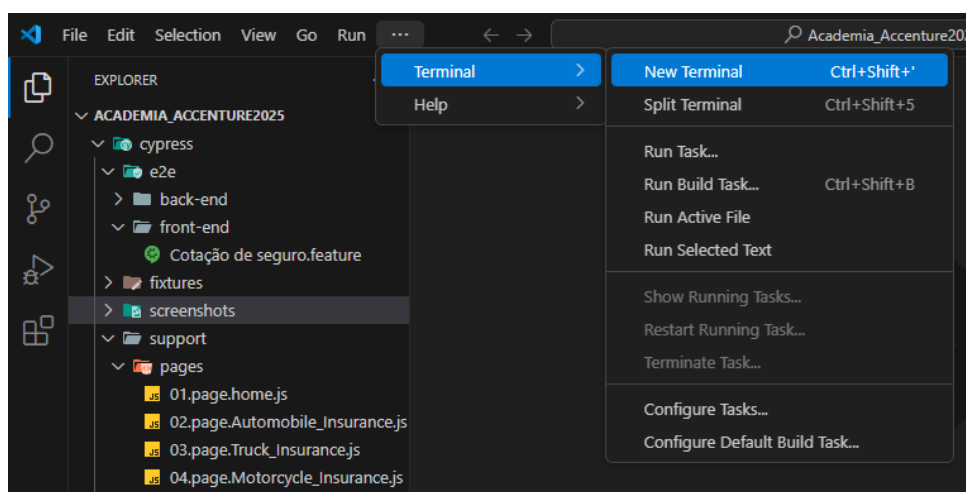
File Edit Selection View Go Run ···

Academia_Accenture202

EXPLORER

ACADEMIA_ACCENTURE2025
cypress
e2e
back-end
front-end
Cotação de seguro.feature
fixtures
screenshots
support
pages
01.page.home.js
02.page.Automobile_Insurance.js
03.page.Truck_Insurance.js
04.page.Motorcycle_Insurance.js

Terminal
Help

New Terminal Ctrl+Shift+'
Split Terminal Ctrl+Shift+5
Run Task...
Run Build Task... Ctrl+Shift+B
Run Active File
Run Selected Text
Show Running Tasks...
Restart Running Task...
Terminate Task...
Configure Tasks...
Configure Default Build Task...